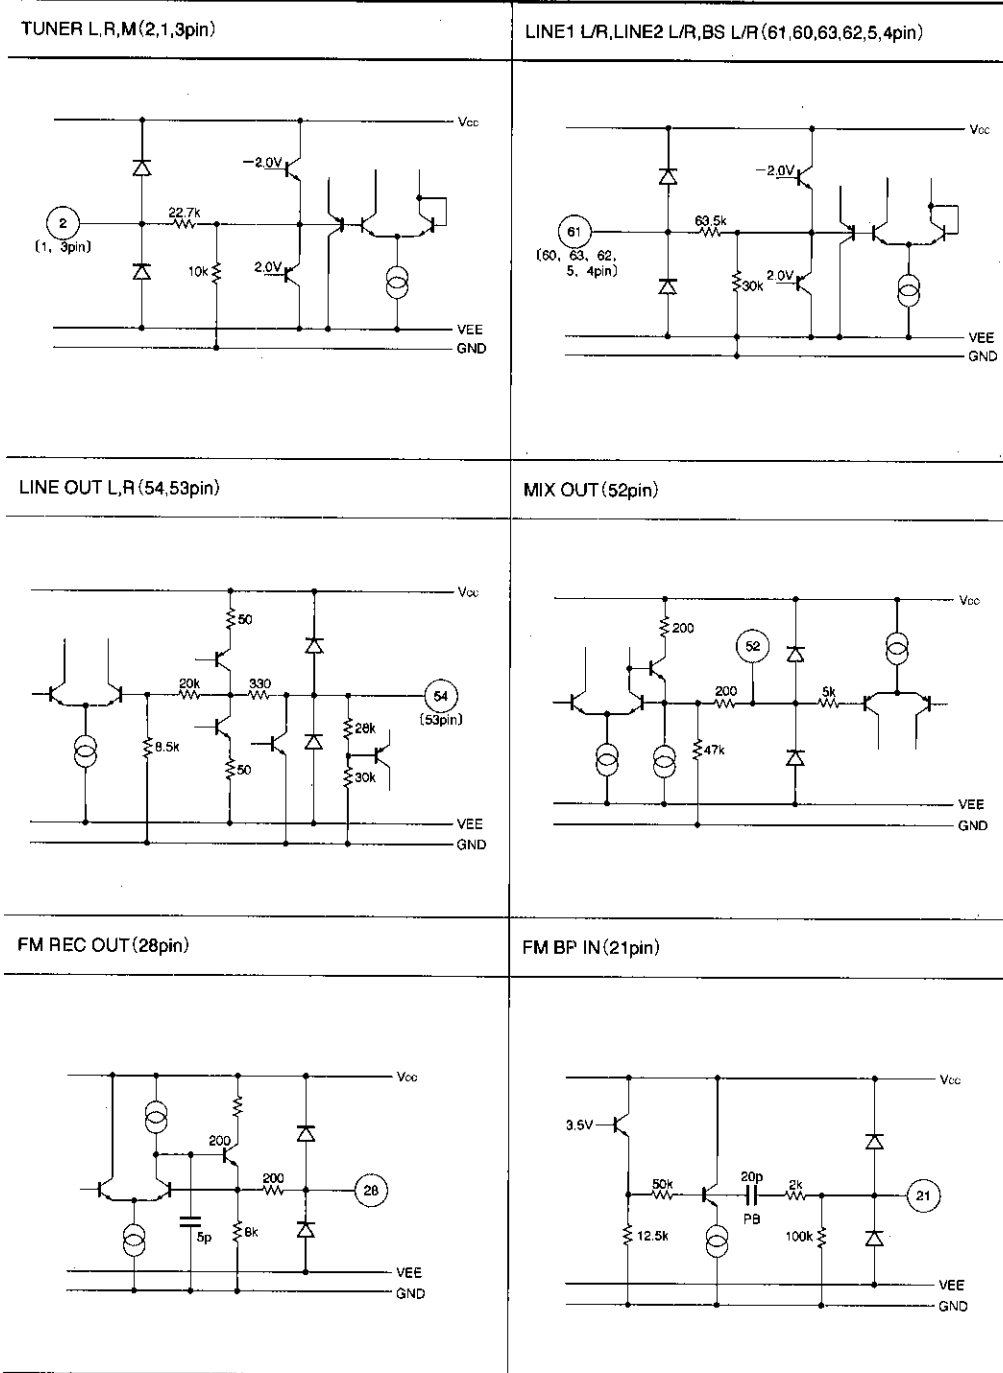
TUNER L,R,M(2,1,3pin)

Vcc

−2.0V

2

(1, 3pin)

22.7k

10k

2.0V

VEE

GND

LINE1 L/R,LINE2 L/R,BS L/R(61,60,63,62,5,4pin)

Vcc

−2.0V

61

(60, 63, 62, 5, 4pin)

63.5k

30k

2.0V

VEE

GND

LINE OUT L,R(54,53pin)

Vcc

50

20k

330

54

(53pin)

28k

8.5k

30k

50

VEE

GND

MIX OUT(52pin)

Vcc

200

52

200

5k

47k

VEE

GND

FM REC OUT(28pin)

Vcc

200

200

28

5p

8k

VEE

GND

FM BP IN(21pin)

Vcc

3.5V

50k

20p

2k

21

PB

12.5k

100k

VEE

GND